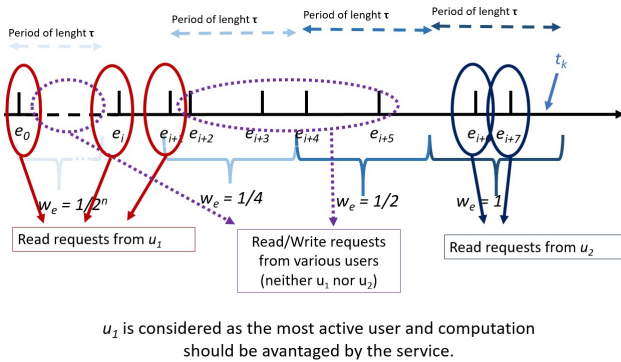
Period of lenght τ

Period of lenght τ

Period of lenght τ

Period of lenght τ

Period of lenght τ

$t_k$

$e_0$ $e_i$ $e_{i+1}$ $e_{i+2}$ $e_{i+3}$ $e_{i+4}$ $e_{i+5}$ $e_{i+6}$ $e_{i+7}$

$w_e = 1/2^n$

$w_e = 1/4$

$w_e = 1/2$

$w_e = 1$

Read requests from $u_1$

Read/Write requests from various users (neither $u_1$ nor $u_2$)

Read requests from $u_2$

$u_1$ is considered as the most active user and computation should be avantaged by the service.